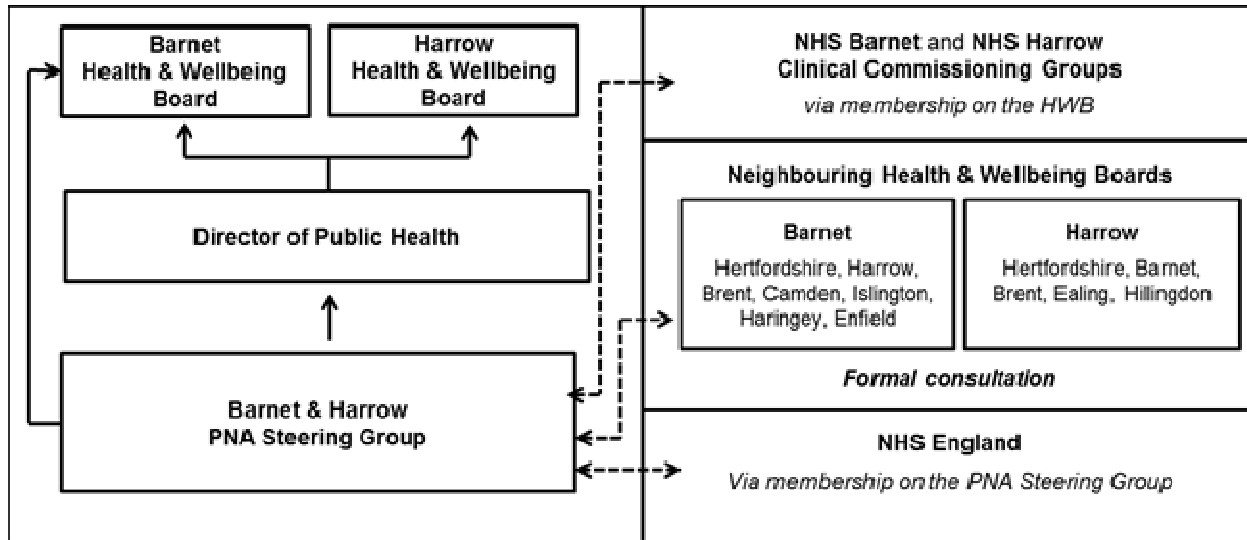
Barnet Health & Wellbeing Board

Harrow Health & Wellbeing Board

Director of Public Health

Barnet & Harrow PNA Steering Group

NHS Barnet and NHS Harrow Clinical Commissioning Groups

*via membership on the HWB*

Neighbouring Health & Wellbeing Boards

Barnet

Hertfordshire, Harrow, Brent, Camden, Islington, Haringey, Enfield

Harrow

Hertfordshire, Barnet, Brent, Ealing, Hillingdon

*Formal consultation*

NHS England

*Via membership on the PNA Steering Group*